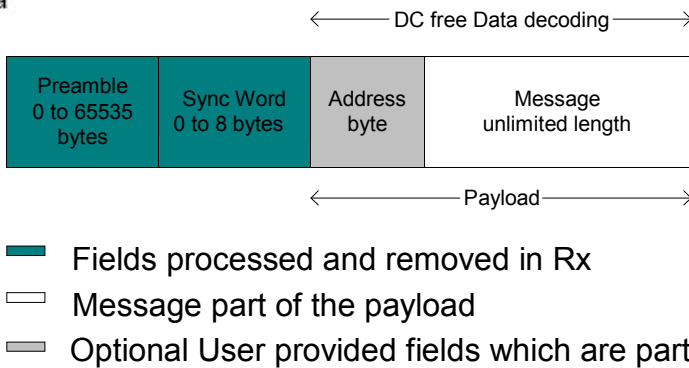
DC free Data decoding

| Preamble 0 to 65535 bytes | Sync Word 0 to 8 bytes | Address byte | Message unlimited length |
|---|---|---|---|

Payload

Fields processed and removed in Rx

Message part of the payload

Optional User provided fields which are part